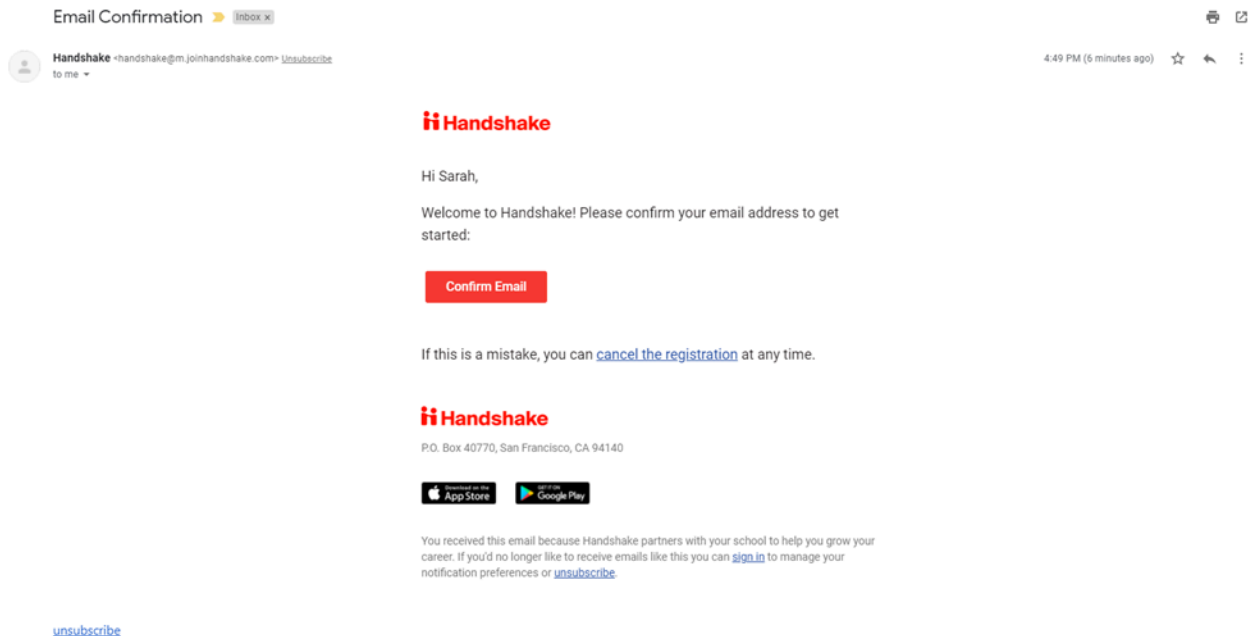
Email Confirmation Inbox ×

Handshake <handshake@m.joinhandshake.com> Unsubscribe
to me

4:49 PM (6 minutes ago)

Handshake

Hi Sarah,

Welcome to Handshake! Please confirm your email address to get started:

Confirm Email

If this is a mistake, you can cancel the registration at any time.

Handshake

P.O. Box 40770, San Francisco, CA 94140

Download on the App Store

GET IT ON Google Play

You received this email because Handshake partners with your school to help you grow your career. If you'd no longer like to receive emails like this you can sign in to manage your notification preferences or unsubscribe.

unsubscribe